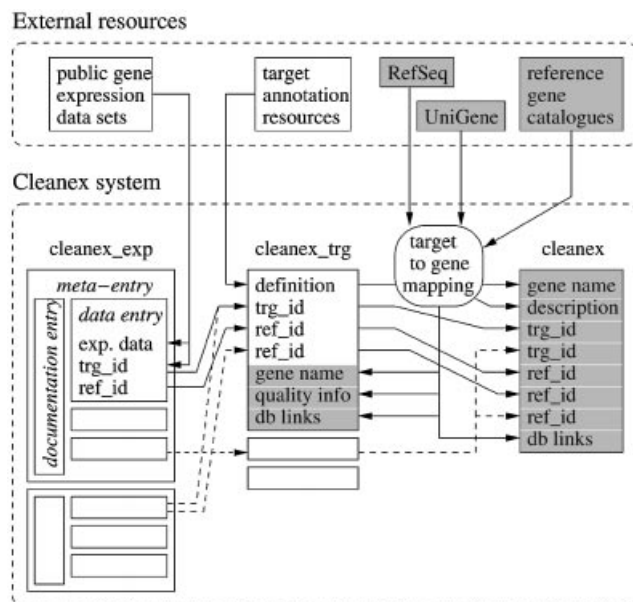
External resources

public gene expression data sets

target annotation resources

RefSeq

UniGene

reference gene catalogues

Cleanex system

cleanex_exp

meta−entry

documentation entry

data entry

exp. data

trg_id

ref_id

cleanex_trg

definition

trg_id

ref_id

ref_id

gene name

quality info

db links

target to gene mapping

cleanex

gene name

description

trg_id

trg_id

ref_id

ref_id

ref_id

db links